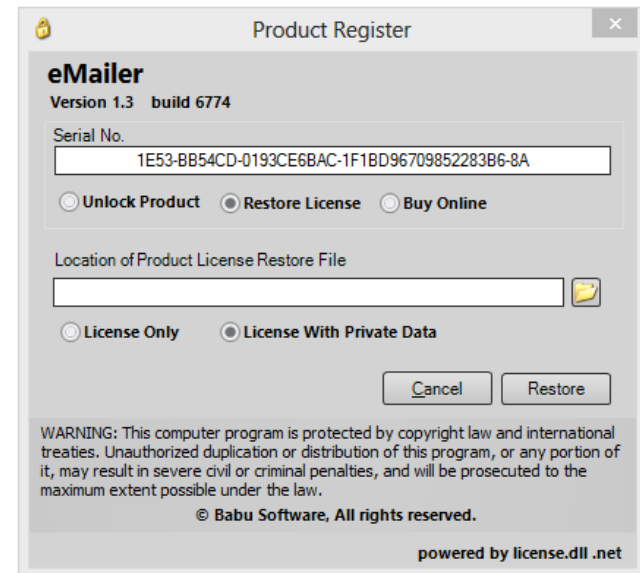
Product Register

eMailer
Version 1.3 build 6774

Serial No.
1E53-BB54CD-0193CE6BAC-1F1BD96709852283B6-8A

Unlock Product
Restore License
Buy Online

Location of Product License Restore File

License Only
License With Private Data

Cancel
Restore

WARNING: This computer program is protected by copyright law and international treaties. Unauthorized duplication or distribution of this program, or any portion of it, may result in severe civil or criminal penalties, and will be prosecuted to the maximum extent possible under the law.
© Babu Software, All rights reserved.

powered by license.dll .net